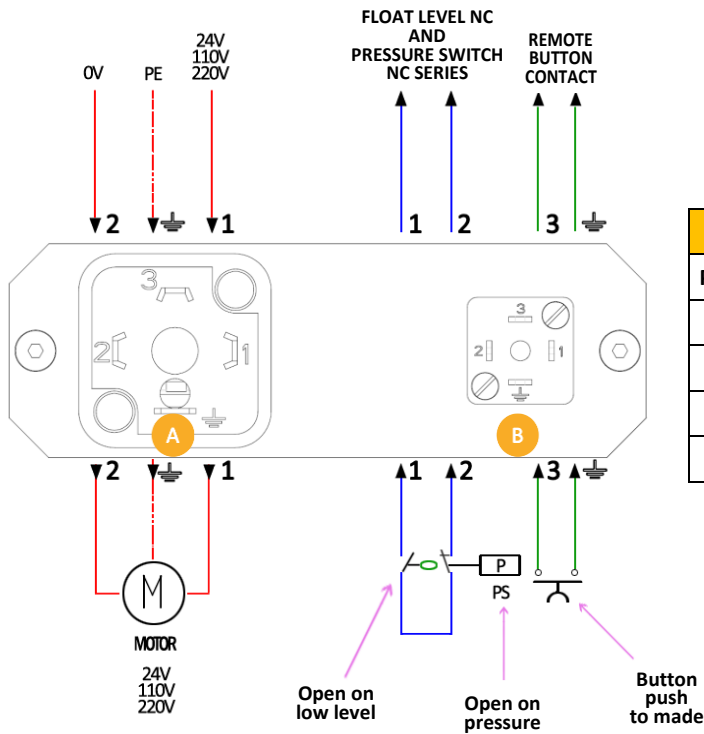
FLOAT LEVEL NC AND PRESSURE SWITCH NC SERIES

REMOTE BUTTON CONTACT

0V

PE

24V
110V
220V

2

1

1

2

3

3

2

1

3

2

1

A

B

2

1

1

2

3

M

MOTOR

24V
110V
220V

P

PS

Open on low level

Open on pressure

Button push to made